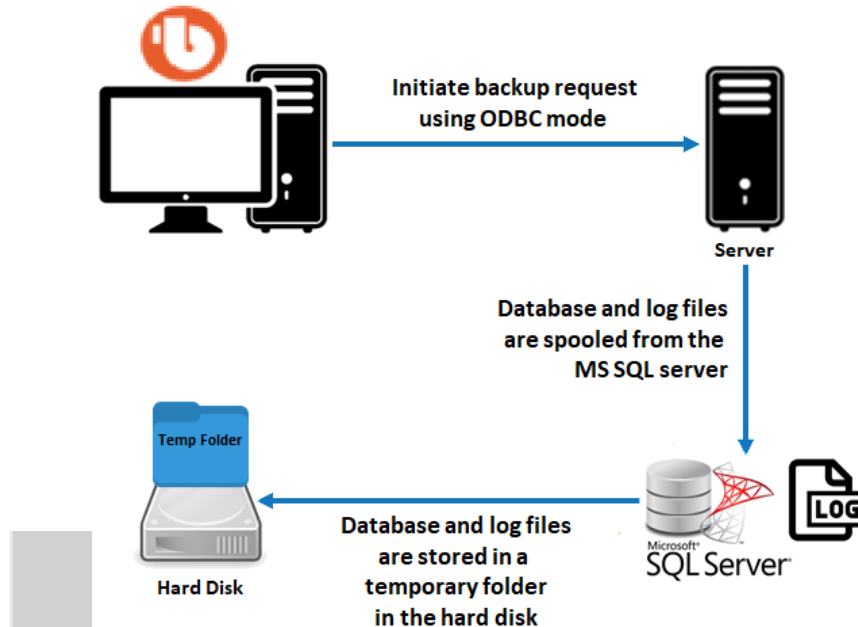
Initiate backup request using ODBC mode

Server

Database and log files are spooled from the MS SQL server

Temp Folder

LOG

Microsoft SQL Server

Database and log files are stored in a temporary folder in the hard disk

Hard Disk